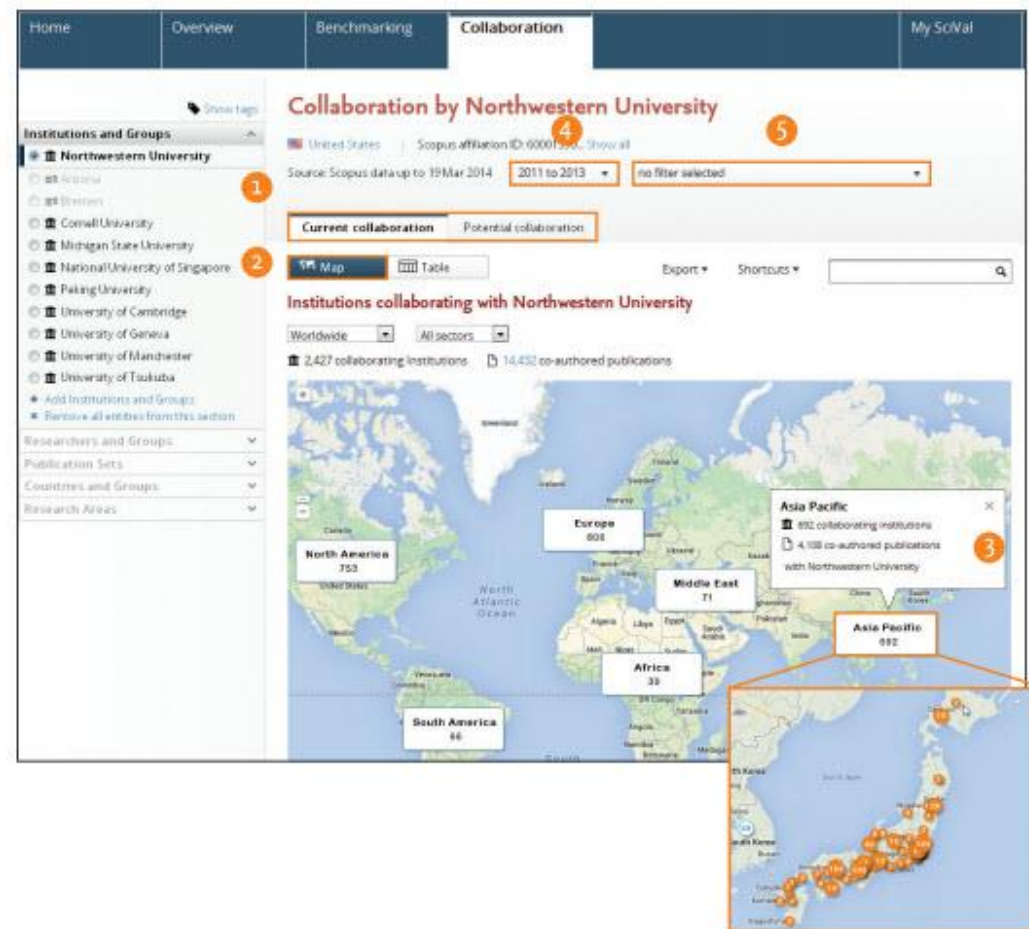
Home | Overview | Benchmarking | Collaboration | My SciVal

Show tags

Institutions and Groups

Northwestern University
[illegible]
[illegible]
Cornell University
Michigan State University
National University of Singapore
Peking University
University of Cambridge
University of Geneva
University of Manchester
University of Tsukuba
+ Add Institutions and Groups
× Remove all entities from this section

Researchers and Groups
Publication Sets
Countries and Groups
Research Areas

Collaboration by Northwestern University

United States | Scopus affiliation ID: 60001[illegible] Show all

Source: Scopus data up to 19 Mar 2014

2011 to 2013

no filter selected

1
2
3
4
5

Current collaboration | Potential collaboration

Map | Table

Export ▾ Shortcuts ▾

Institutions collaborating with Northwestern University

Worldwide | All sectors

2,427 collaborating institutions | 14,432 co-authored publications

North America
753

Europe
808

Middle East
71

Africa
33

South America
66

Asia Pacific
692

Asia Pacific
692 collaborating institutions
4,108 co-authored publications
with Northwestern University

North Atlantic Ocean